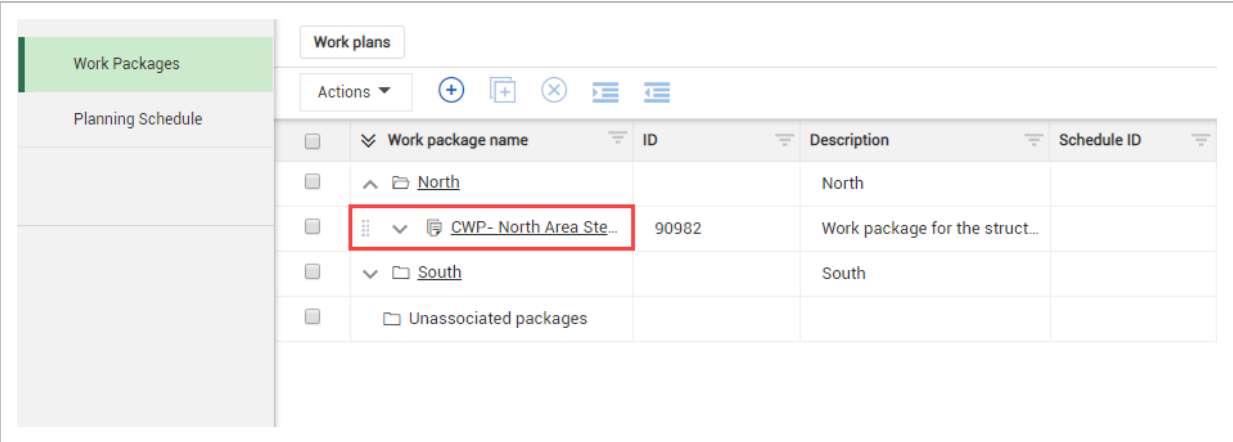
Work Packages

Planning Schedule

Work plans

Actions

| | Work package name | ID | Description | Schedule ID |
|---|---|---|---|---|
| | North | | North | |
| | CWP- North Area Ste... | 90982 | Work package for the struct... | |
| | South | | South | |
| | Unassociated packages | | | |